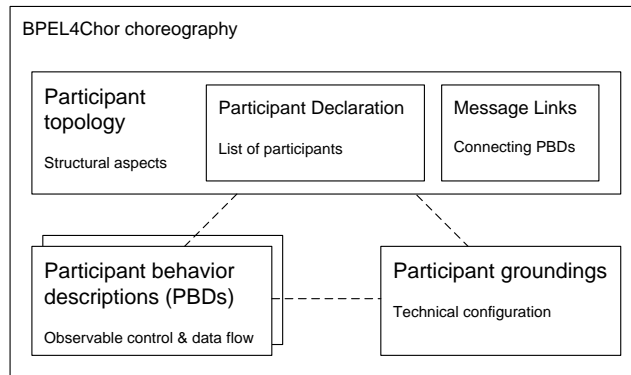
BPEL4Chor choreography

Participant topology

Structural aspects

Participant Declaration

List of participants

Message Links

Connecting PBDs

Participant behavior descriptions (PBDs)

Observable control & data flow

Participant groundings

Technical configuration